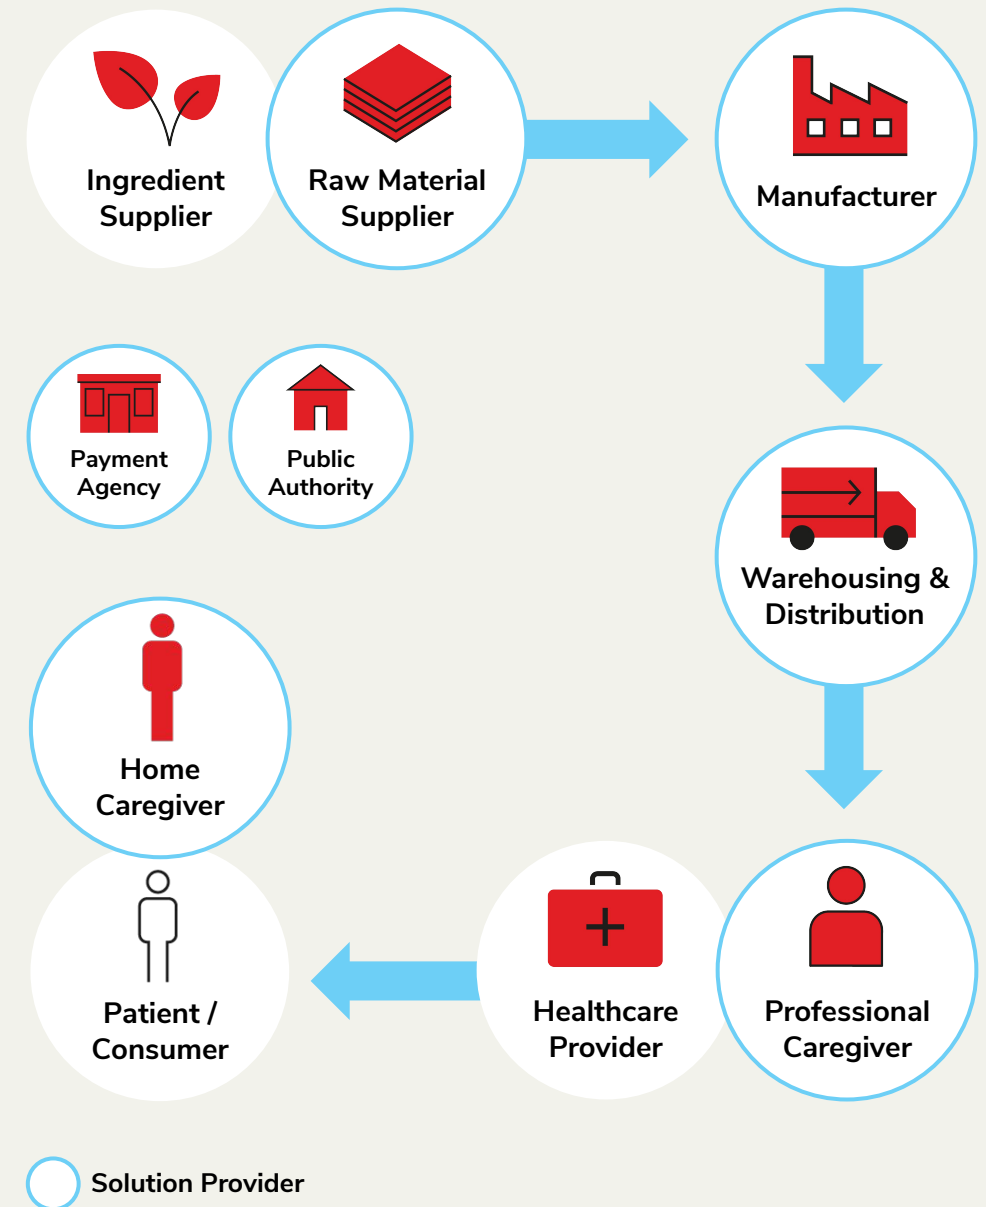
Ingredient Supplier

Raw Material Supplier

Manufacturer

Payment Agency

Public Authority

Warehousing & Distribution

Home Caregiver

Patient / Consumer

Healthcare Provider

Professional Caregiver

Solution Provider